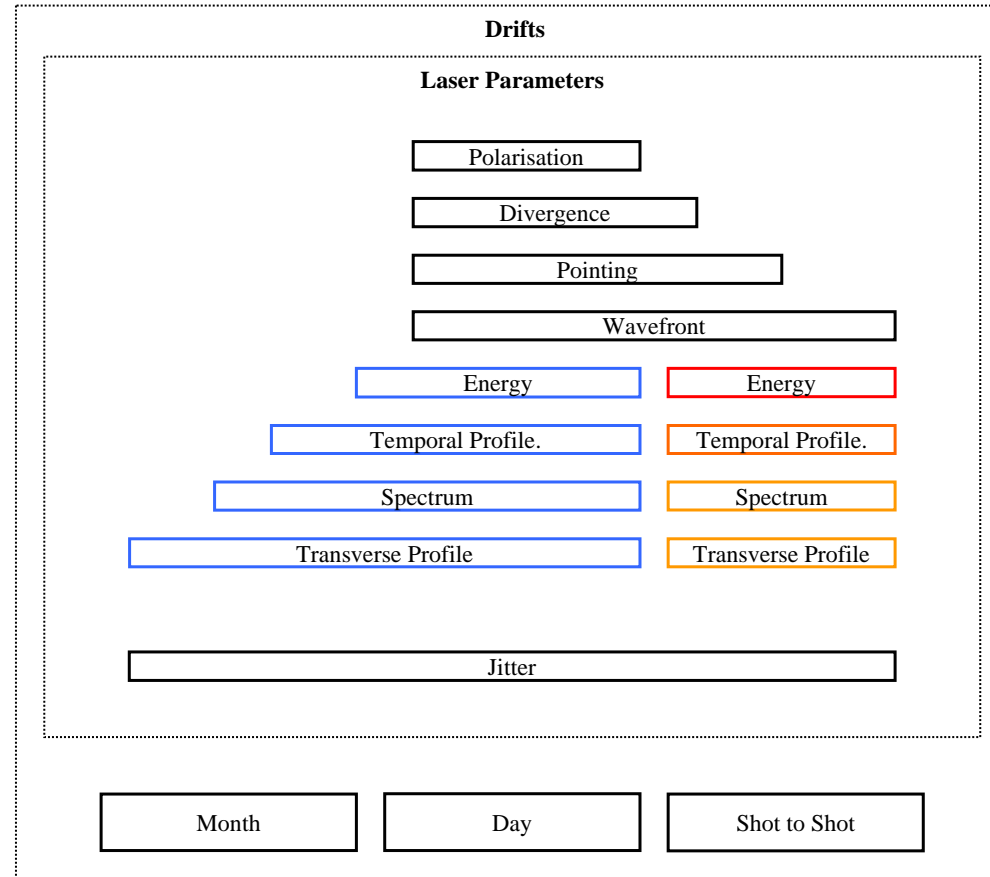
Drifts

Laser Parameters

Polarisation

Divergence

Pointing

Wavefront

Energy

Energy

Temporal Profile.

Temporal Profile.

Spectrum

Spectrum

Transverse Profile

Transverse Profile

Jitter

Month

Day

Shot to Shot